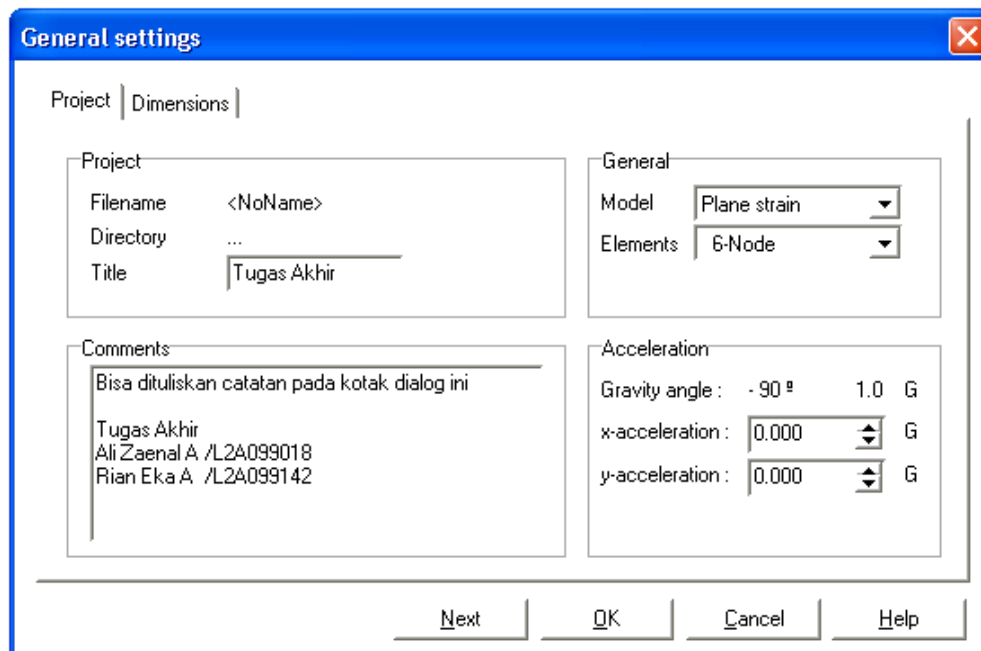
General settings

Project | Dimensions

Project
Filename <NoName>
Directory ...
Title Tugas Akhir

General
Model Plane strain
Elements 6-Node

Comments
Bisa dituliskan catatan pada kotak dialog ini

Tugas Akhir
Ali Zaenal A /L2A099018
Rian Eka A /L2A099142

Acceleration
Gravity angle : - 90 º 1.0 G
x-acceleration : 0.000 G
y-acceleration : 0.000 G

Next OK Cancel Help